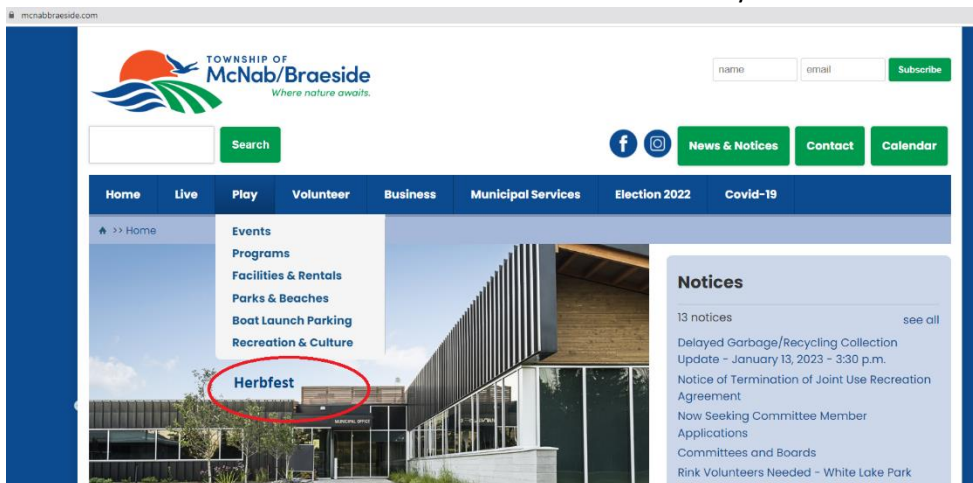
mcnabbraeside.com

TOWNSHIP OF
McNab/Braeside
Where nature awaits.

name
email
Subscribe

Search

News & Notices
Contact
Calendar

Home
Live
Play
Volunteer
Business
Municipal Services
Election 2022
Covid-19

>> Home

Events
Programs
Facilities & Rentals
Parks & Beaches
Boat Launch Parking
Recreation & Culture

Herbfest

MUNICIPAL OFFICE

Notices

13 notices
see all

Delayed Garbage/Recycling Collection Update - January 13, 2023 - 3:30 p.m.

Notice of Termination of Joint Use Recreation Agreement

Now Seeking Committee Member Applications

Committees and Boards

Rink Volunteers Needed - White Lake Park